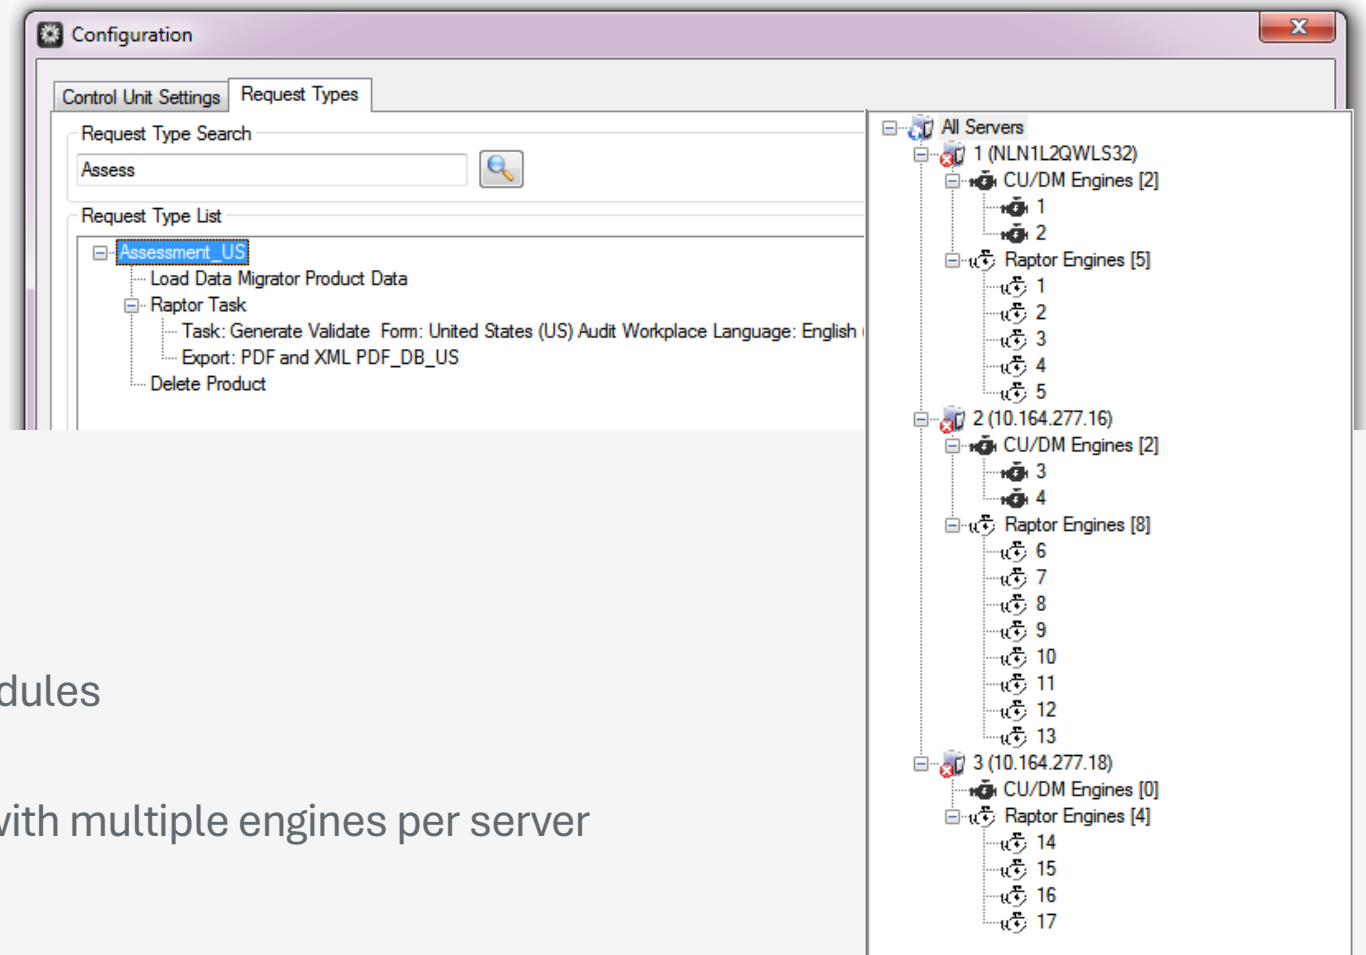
Configuration

Control Unit Settings | Request Types

Request Type Search

Assess

Request Type List

Assessment_US
Load Data Migrator Product Data
Raptor Task
Task: Generate Validate Form: United States (US) Audit Workplace Language: English
Export: PDF and XML PDF_DB_US
Delete Product

All Servers
1 (NLN1L2QWLS32)
CU/DM Engines [2]
1
2
Raptor Engines [5]
1
2
3
4
5
2 (10.164.277.16)
CU/DM Engines [2]
3
4
Raptor Engines [8]
6
7
8
9
10
11
12
13
3 (10.164.277.18)
CU/DM Engines [0]
Raptor Engines [4]
14
15
16
17

dules

vith multiple engines per server